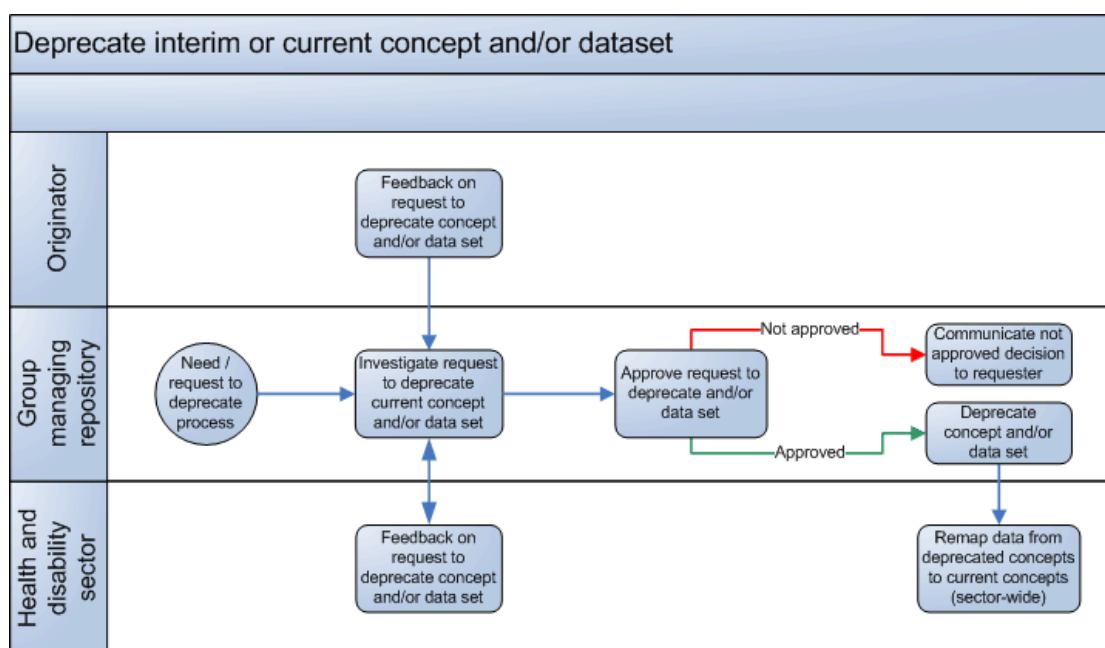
Deprecate interim or current concept and/or dataset

Originator

Feedback on request to deprecate concept and/or data set

Group managing repository

Need / request to deprecate process

Investigate request to deprecate current concept and/or data set

Approve request to deprecate and/or data set

Not approved

Communicate not approved decision to requester

Approved

Deprecate concept and/or data set

Health and disability sector

Feedback on request to deprecate concept and/or data set

Remap data from deprecated concepts to current concepts (sector-wide)